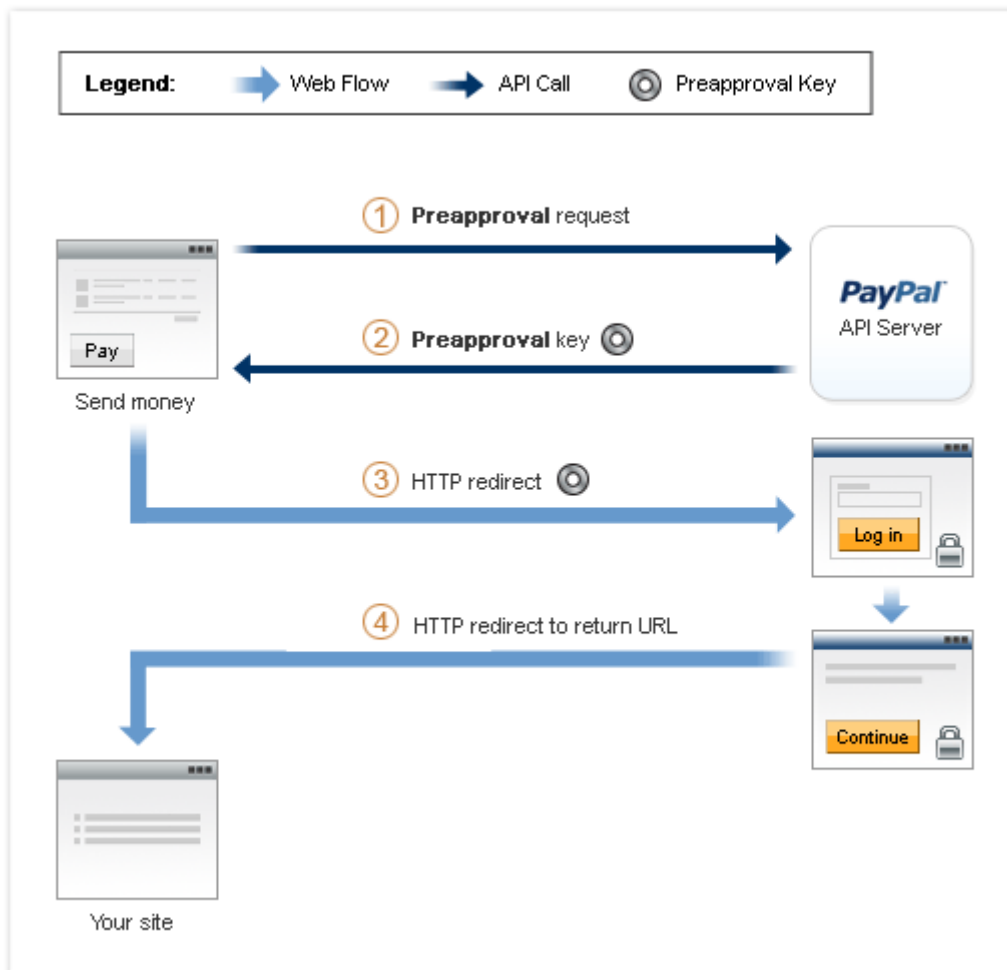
**Legend:** Web Flow API Call Preapproval Key

1 **Preapproval** request

Pay

Send money

PayPal
API Server

2 **Preapproval** key

3 HTTP redirect

Log in

4 HTTP redirect to return URL

Continue

Your site